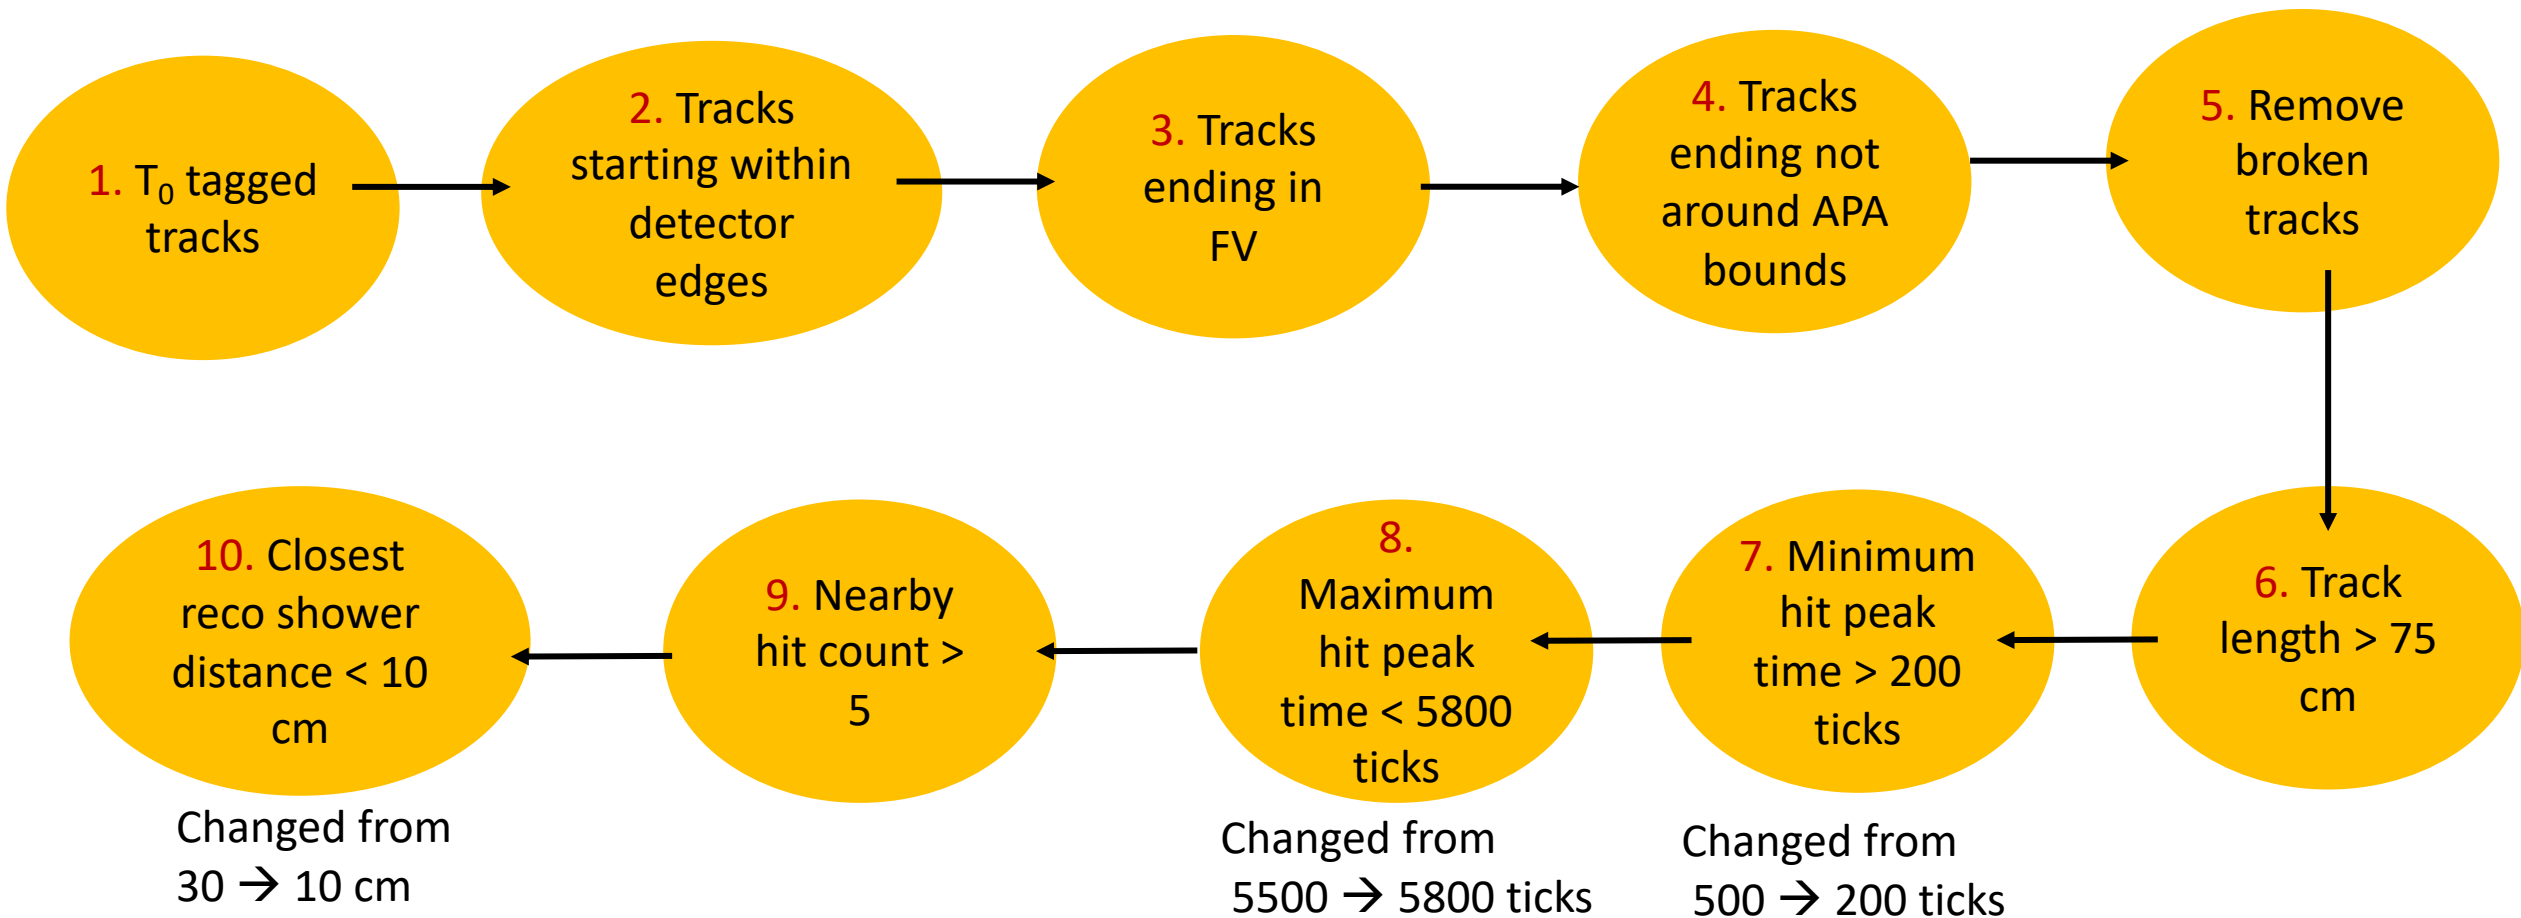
1. $T_0$ tagged tracks

2. Tracks starting within detector edges

3. Tracks ending in FV

4. Tracks ending not around APA bounds

5. Remove broken tracks

6. Track length > 75 cm

7. Minimum hit peak time > 200 ticks

Changed from 500 → 200 ticks

8. Maximum hit peak time < 5800 ticks

Changed from 5500 → 5800 ticks

9. Nearby hit count > 5

10. Closest reco shower distance < 10 cm

Changed from 30 → 10 cm